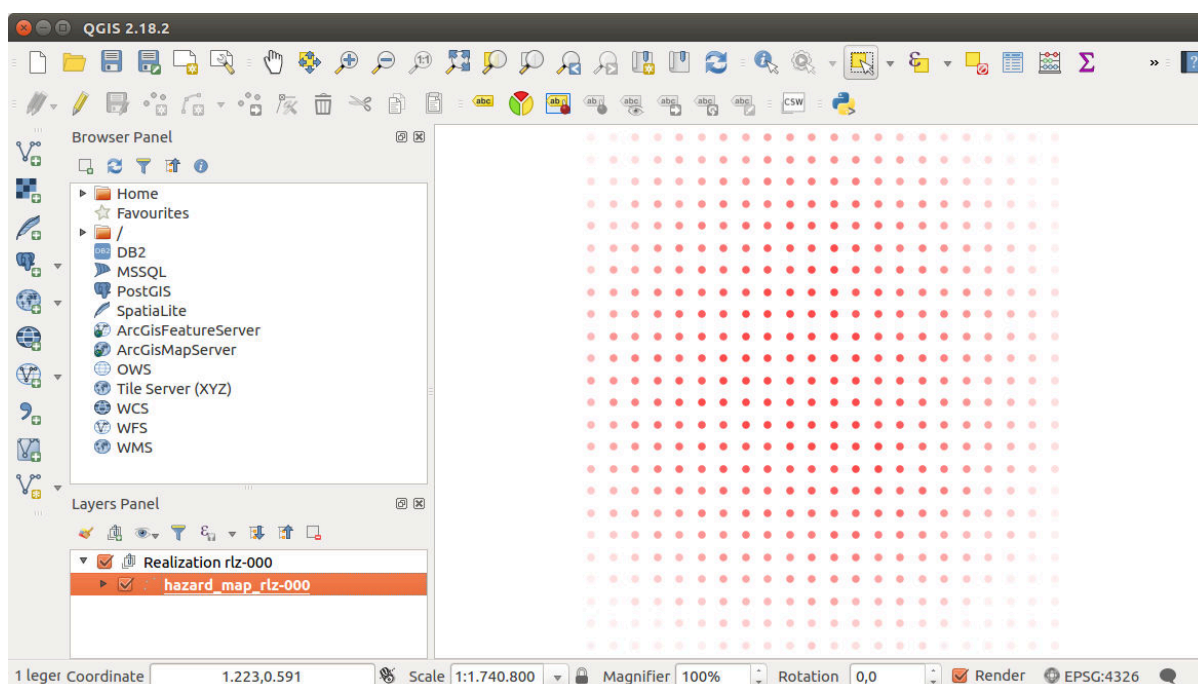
QGIS 2.18.2

abc

CSW

Browser Panel

Home
Favourites
/
DB2
MSSQL
PostGIS
SpatiaLite
ArcGisFeatureServer
ArcGisMapServer
OWS
Tile Server (XYZ)
WCS
WFS
WMS

Layers Panel

Realization rlz-000
hazard_map_rlz-000

1 leger Coordinate 1.223,0.591 Scale 1:1.740.800 Magnifier 100% Rotation 0,0 Render EPSG:4326